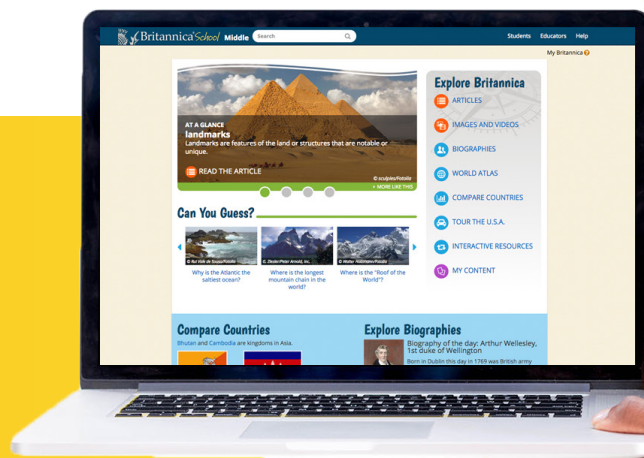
Britannica School Middle Search

Students Educators Help

My Britannica

AT A GLANCE
landmarks
Landmarks are features of the land or structures that are notable or unique.

READ THE ARTICLE

© sculpies/Fotolia

+ MORE LIKE THIS

Explore Britannica

ARTICLES

IMAGES AND VIDEOS

BIOGRAPHIES

WORLD ATLAS

COMPARE COUNTRIES

TOUR THE U.S.A.

INTERACTIVE RESOURCES

MY CONTENT

Can You Guess?

© Rui Vale de Sousa/Fotolia

Why is the Atlantic the saltiest ocean?

© Dreamstime/Peter Arnold, Inc.

Where is the longest mountain chain in the world?

© Walter Holzmann/Fotolia

Where is the "Roof of the World"?

Compare Countries

Bhutan and Cambodia are kingdoms in Asia.

Explore Biographies

Biography of the day: Arthur Wellesley, 1st duke of Wellington

Born in Dublin this day in 1769 was British army